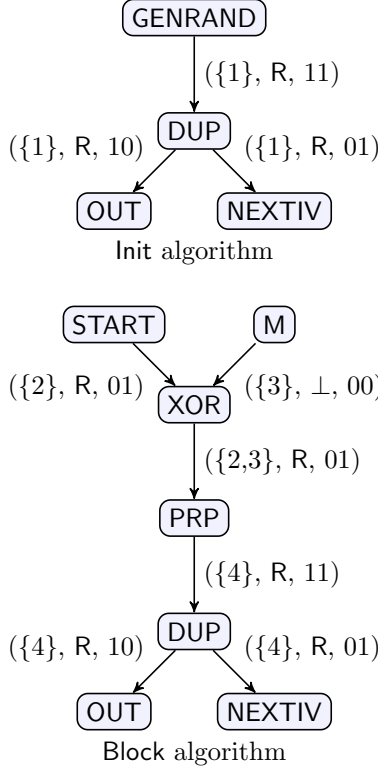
GENRAND

$(\{1\}, \mathsf{R}, 11)$

DUP

$(\{1\}, \mathsf{R}, 10)$

$(\{1\}, \mathsf{R}, 01)$

OUT

NEXTIV

Init algorithm

START

M

$(\{2\}, \mathsf{R}, 01)$

XOR

$(\{3\}, \perp, 00)$

$(\{2,3\}, \mathsf{R}, 01)$

PRP

$(\{4\}, \mathsf{R}, 11)$

DUP

$(\{4\}, \mathsf{R}, 10)$

$(\{4\}, \mathsf{R}, 01)$

OUT

NEXTIV

Block algorithm